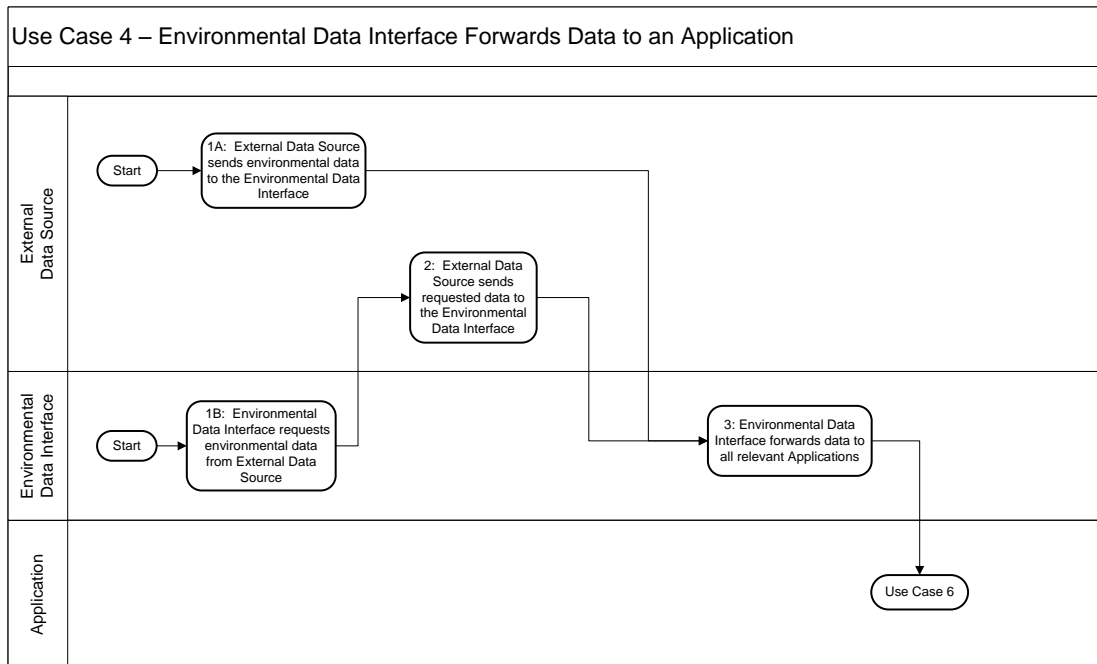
Use Case 4 – Environmental Data Interface Forwards Data to an Application

External Data Source

Start

1A: External Data Source sends environmental data to the Environmental Data Interface

2: External Data Source sends requested data to the Environmental Data Interface

Environmental Data Interface

Start

1B: Environmental Data Interface requests environmental data from External Data Source

3: Environmental Data Interface forwards data to all relevant Applications

Application

Use Case 6